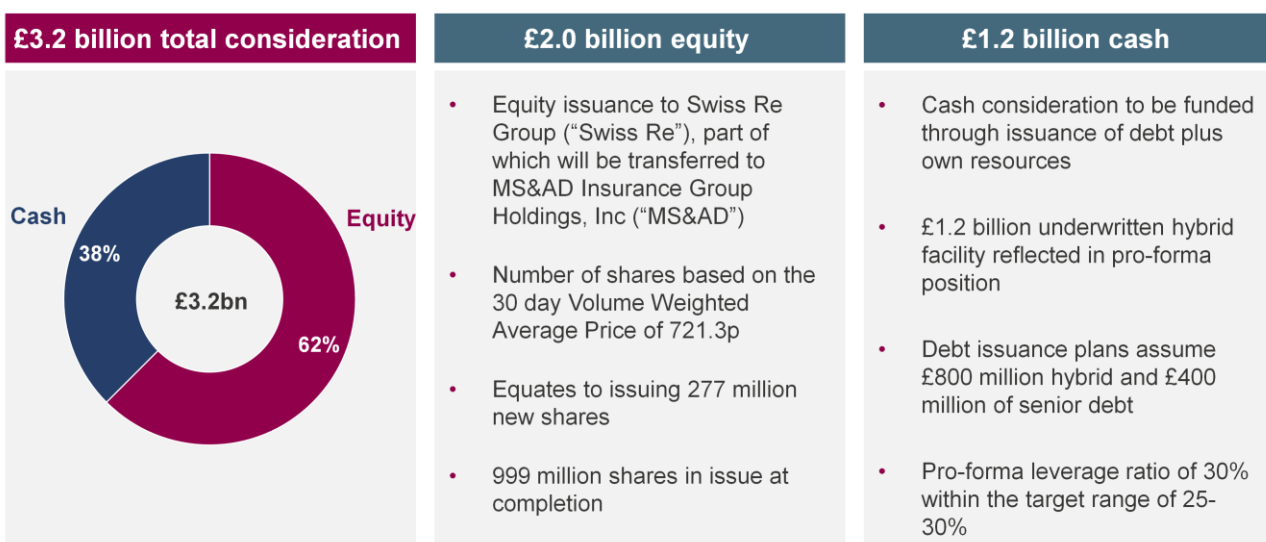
£3.2 billion total consideration

Cash

Equity

38%

£3.2bn

62%

£2.0 billion equity

• Equity issuance to Swiss Re Group (“Swiss Re”), part of which will be transferred to MS&AD Insurance Group Holdings, Inc (“MS&AD”)

• Number of shares based on the 30 day Volume Weighted Average Price of 721.3p

• Equates to issuing 277 million new shares

• 999 million shares in issue at completion

£1.2 billion cash

• Cash consideration to be funded through issuance of debt plus own resources

• £1.2 billion underwritten hybrid facility reflected in pro-forma position

• Debt issuance plans assume £800 million hybrid and £400 million of senior debt

• Pro-forma leverage ratio of 30% within the target range of 25-30%